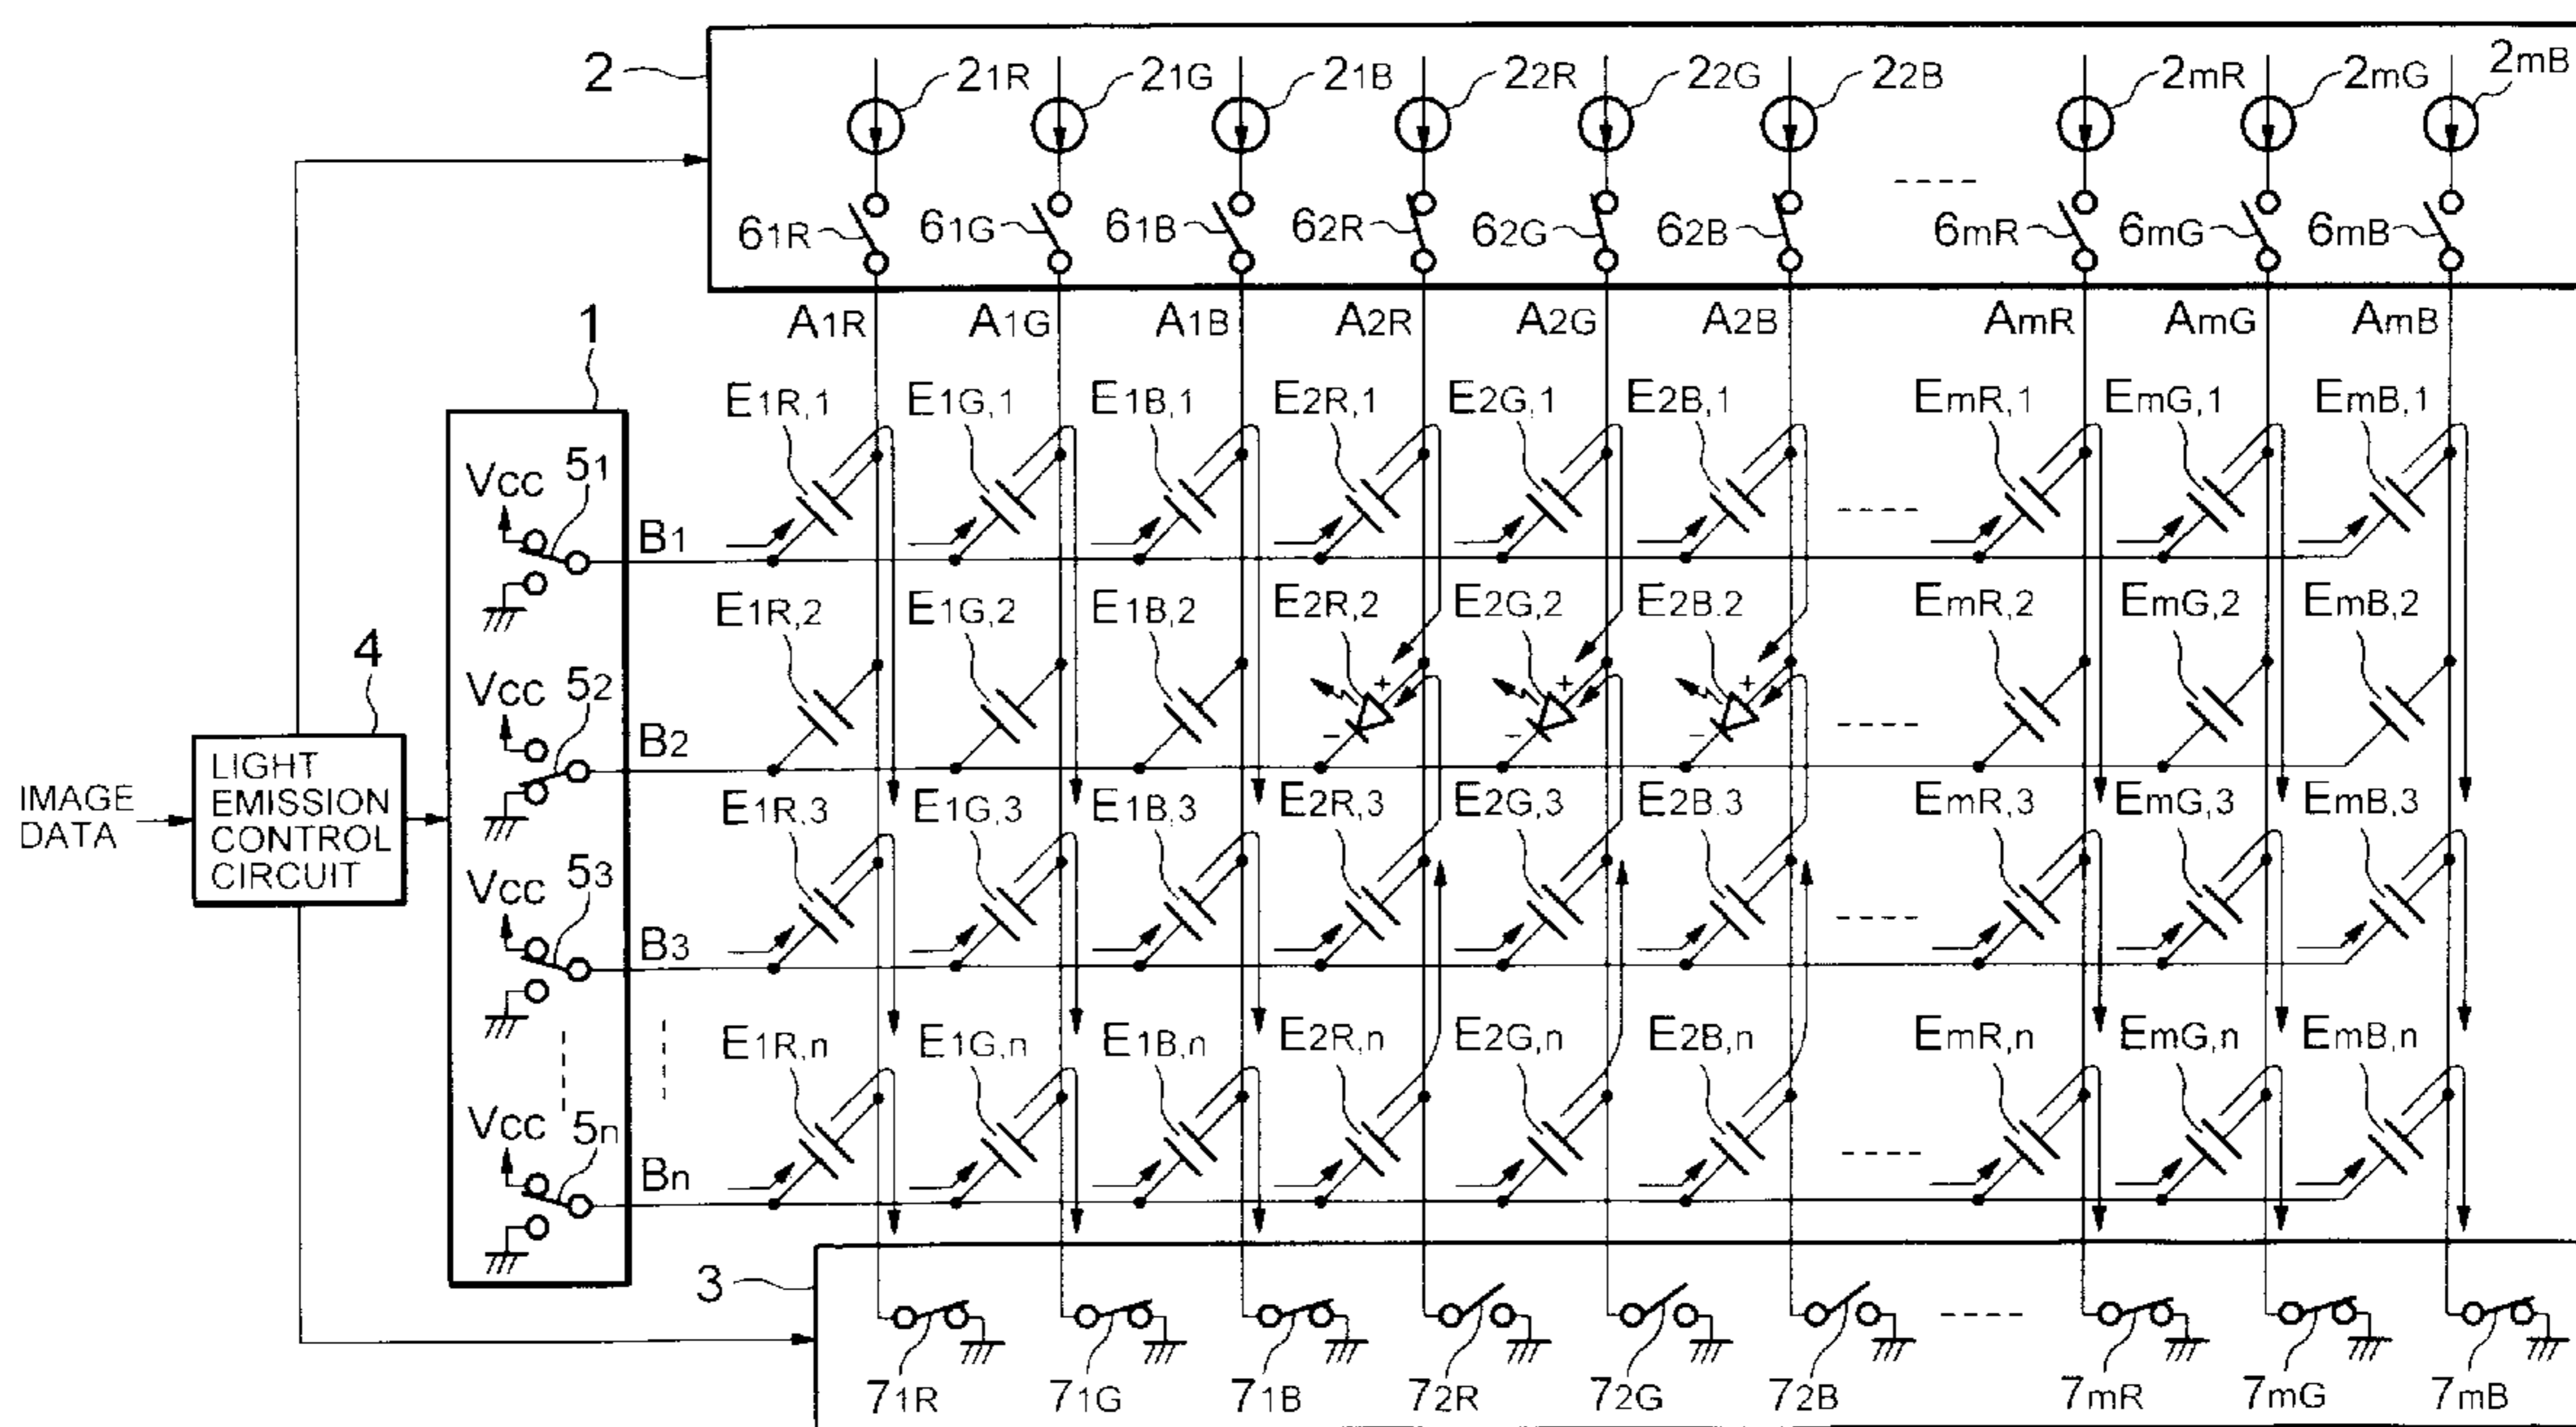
2
$2_{1R}$ $2_{1G}$ $2_{1B}$ $2_{2R}$ $2_{2G}$ $2_{2B}$ $2_{mR}$ $2_{mG}$ $2_{mB}$
$6_{1R}$ $6_{1G}$ $6_{1B}$ $6_{2R}$ $6_{2G}$ $6_{2B}$ $6_{mR}$ $6_{mG}$ $6_{mB}$
$A_{1R}$ $A_{1G}$ $A_{1B}$ $A_{2R}$ $A_{2G}$ $A_{2B}$ $A_{mR}$ $A_{mG}$ $A_{mB}$
1
$E_{1R,1}$ $E_{1G,1}$ $E_{1B,1}$ $E_{2R,1}$ $E_{2G,1}$ $E_{2B,1}$ $E_{mR,1}$ $E_{mG,1}$ $E_{mB,1}$
Vcc $5_1$
$B_1$
$E_{1R,2}$ $E_{1G,2}$ $E_{1B,2}$ $E_{2R,2}$ $E_{2G,2}$ $E_{2B.2}$ $E_{mR,2}$ $E_{mG,2}$ $E_{mB,2}$
4
Vcc $5_2$
$B_2$
IMAGE DATA
LIGHT EMISSION CONTROL CIRCUIT
$E_{1R,3}$ $E_{1G,3}$ $E_{1B,3}$ $E_{2R,3}$ $E_{2G,3}$ $E_{2B.3}$ $E_{mR,3}$ $E_{mG,3}$ $E_{mB,3}$
Vcc $5_3$
$B_3$
$E_{1R,n}$ $E_{1G,n}$ $E_{1B,n}$ $E_{2R,n}$ $E_{2G,n}$ $E_{2B,n}$ $E_{mR,n}$ $E_{mG,n}$ $E_{mB,n}$
Vcc $5_n$
$B_n$
3
$7_{1R}$ $7_{1G}$ $7_{1B}$ $7_{2R}$ $7_{2G}$ $7_{2B}$ $7_{mR}$ $7_{mG}$ $7_{mB}$